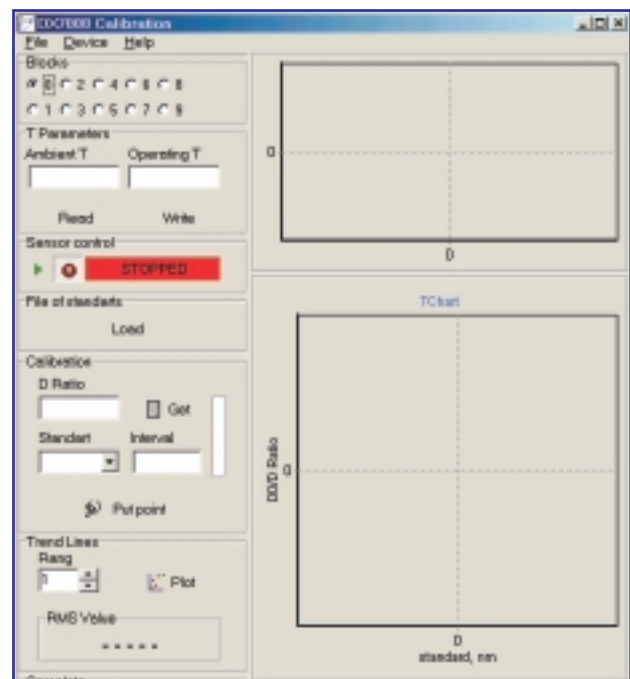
DDC000 Calibration
File Device Help
Blocks
0 2 4 6 8
1 3 5 7 9
T Parameters
Ambient T Operating T
Read Write
Sensor control
STOPPED
File of standards
Load
Calibration
D Ratio
Get
Standart Interval
Put point
Trend Lines
Rang
1
Plot
RMS Value
* * * * *
0
0
TChart
DD/D Ratio
0
0
standard, mm